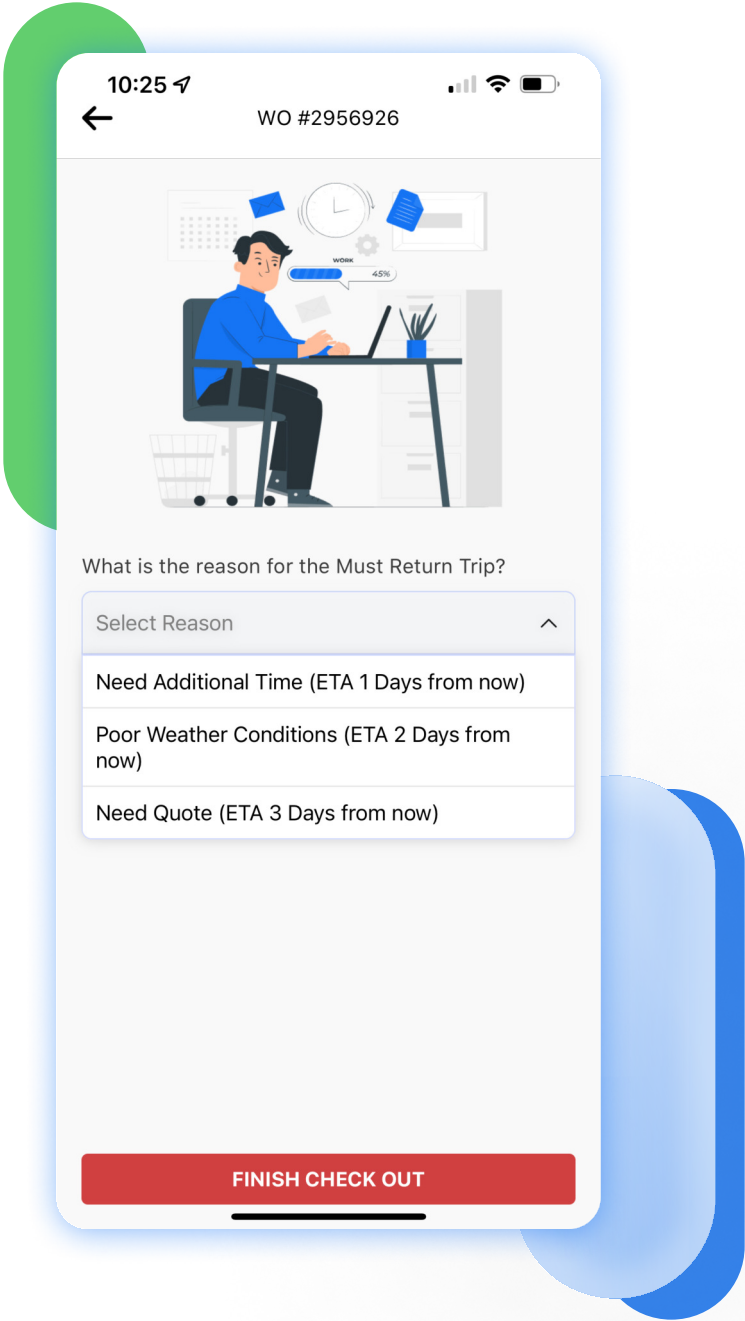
10:25

WO #2956926

WORK
45%

What is the reason for the Must Return Trip?

Select Reason

Need Additional Time (ETA 1 Days from now)

Poor Weather Conditions (ETA 2 Days from now)

Need Quote (ETA 3 Days from now)

FINISH CHECK OUT